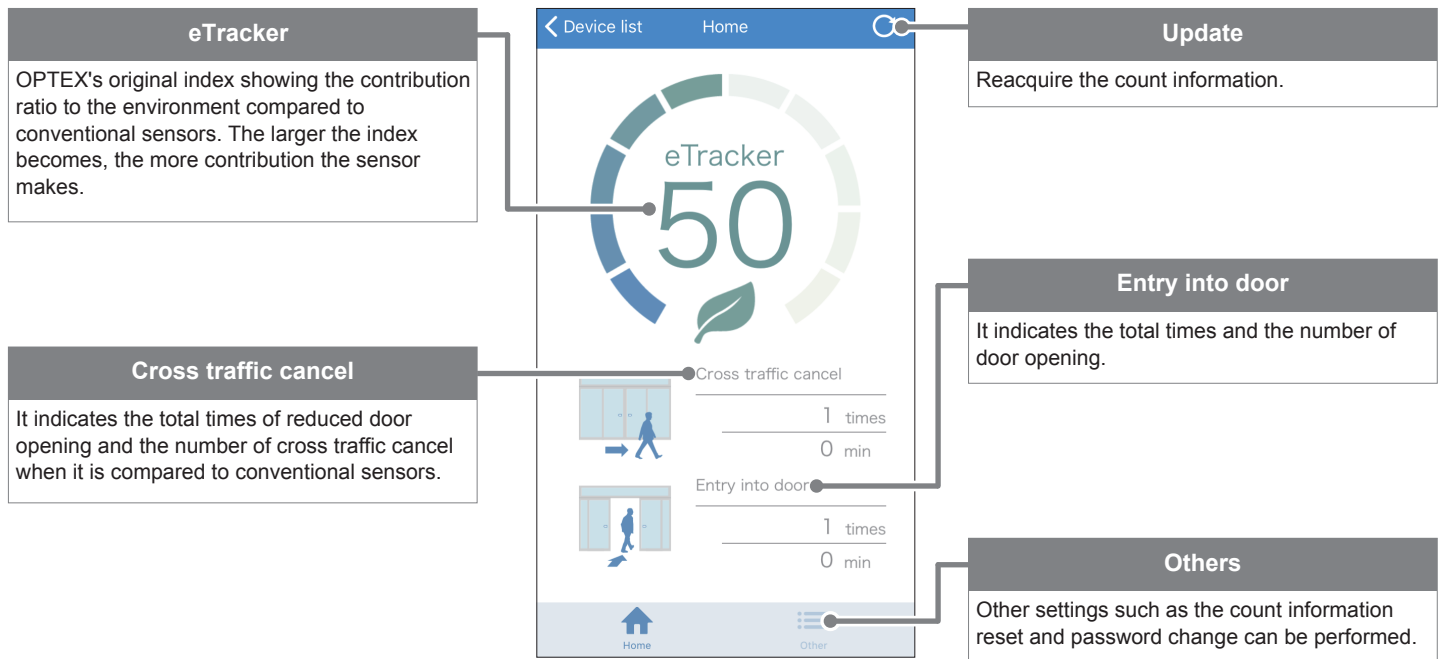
eTracker

OPTEX's original index showing the contribution ratio to the environment compared to conventional sensors. The larger the index becomes, the more contribution the sensor makes.

Device list Home

eTracker
50

Update

Reacquire the count information.

Entry into door

It indicates the total times and the number of door opening.

Cross traffic cancel

It indicates the total times of reduced door opening and the number of cross traffic cancel when it is compared to conventional sensors.

Cross traffic cancel
1 times
0 min

Entry into door
1 times
0 min

Home Other

Others

Other settings such as the count information reset and password change can be performed.